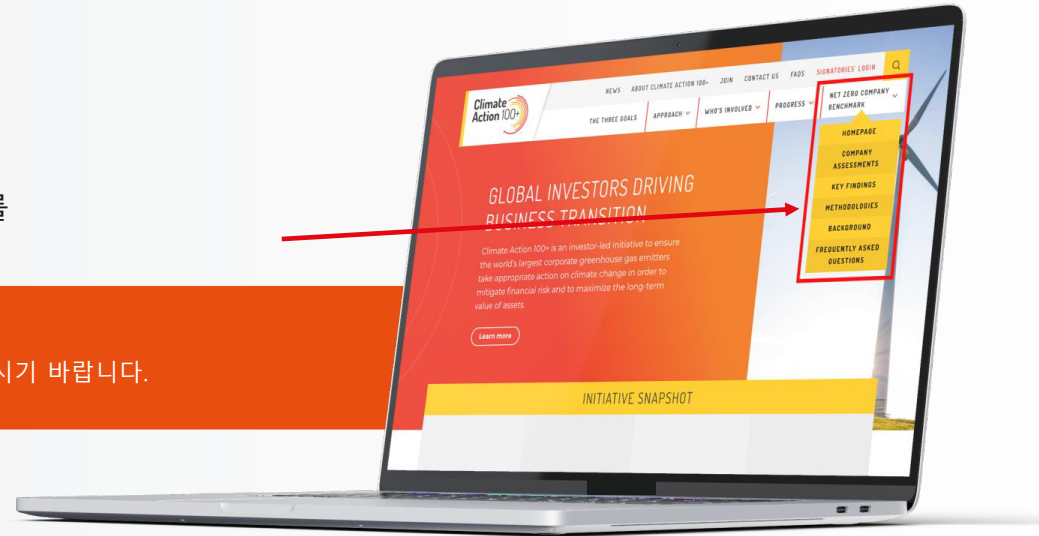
를

시기 바랍니다.

Climate Action 100+

NEWS ABOUT CLIMATE ACTION 100+ JOIN CONTACT US FAQS SIGNATORIES' LOGIN

THE THREE GOALS APPROACH WHO'S INVOLVED PROGRESS NET ZERO COMPANY BENCHMARK

HOMEPAGE
COMPANY ASSESSMENTS
KEY FINDINGS
METHODOLOGIES
BACKGROUND
FREQUENTLY ASKED QUESTIONS

GLOBAL INVESTORS DRIVING BUSINESS TRANSITION

Climate Action 100+ is an investor-led initiative to ensure the world's largest corporate greenhouse gas emitters take appropriate action on climate change in order to mitigate financial risk and to maximize the long-term value of assets.

Learn more

INITIATIVE SNAPSHOT